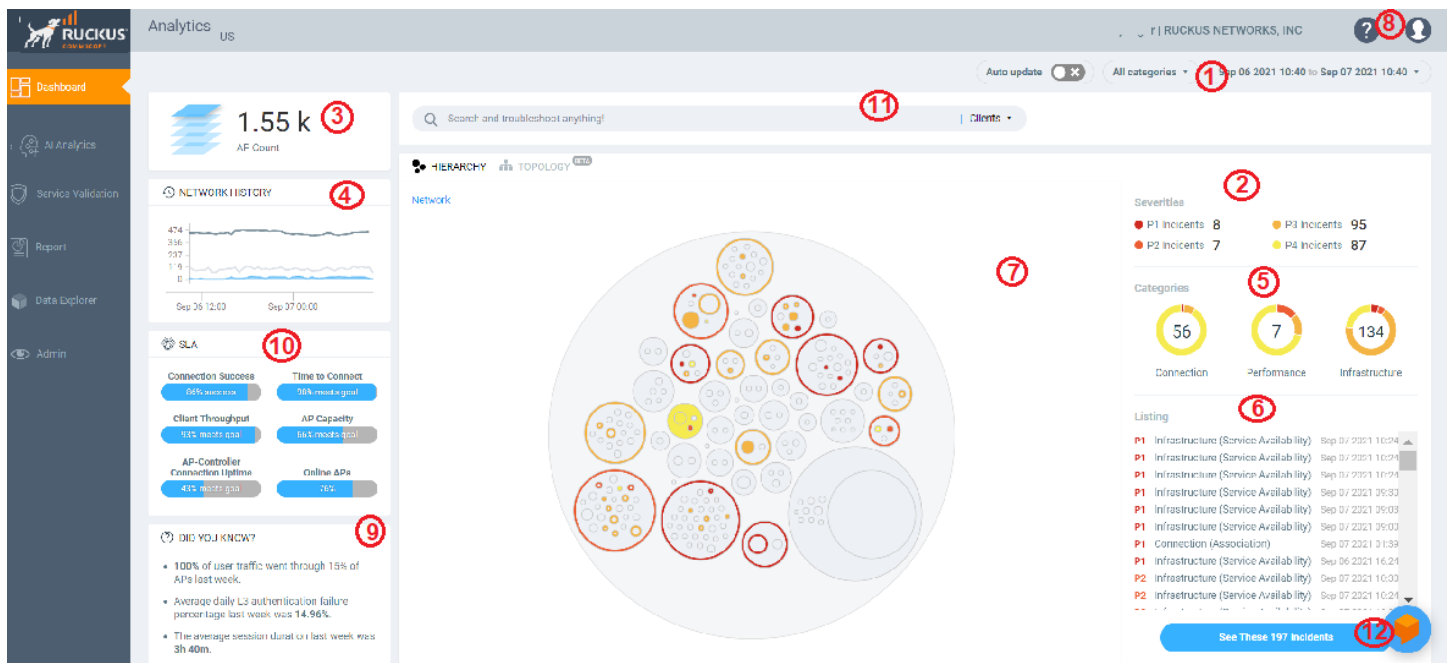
RUCKUS COMMSCOPE

Analytics US

r | RUCKUS NETWORKS, INC

? 8

Dashboard

AI Analytics

Service Validation

Report

Data Explorer

Admin

Auto update

All categories 1 Sep 06 2021 10:40 to Sep 07 2021 10:40

1.55 k 3
AP Count

Search and troubleshoot anything! | Clients 11

NETWORK HISTORY 4

474
356
237
119
0

Sep 06 12:00 Sep 07 00:00

SLA 10

Connection Success
66% success

Time to Connect
90% meets goal

Client Throughput
93% meets goal

AP Capacity
56% meets goal

AP-Controller Connection Uptime
43% meets goal

Online APs
76%

DID YOU KNOW? 9

• 100% of user traffic went through 15% of APs last week.

• Average daily L3 authentication failure percentage last week was 14.96%.

• The average session duration last week was 3h 40m.

HIERARCHY TOPOLOGY BETA

Network

7

2

Severities
P1 Incidents 8
P3 Incidents 95
P2 Incidents 7
P4 Incidents 87

Categories 5

56
Connection

7
Performance

134
Infrastructure

Listing 6

P1 Infrastructure (Service Availability) Sep 07 2021 10:24
P1 Infrastructure (Service Availability) Sep 07 2021 10:24
P1 Infrastructure (Service Availability) Sep 07 2021 10:24
P1 Infrastructure (Service Availability) Sep 07 2021 09:03
P1 Infrastructure (Service Availability) Sep 07 2021 09:03
P1 Infrastructure (Service Availability) Sep 07 2021 09:03
P1 Connection (Association) Sep 07 2021 01:39
P1 Infrastructure (Service Availability) Sep 06 2021 16:24
P2 Infrastructure (Service Availability) Sep 07 2021 10:33
P2 Infrastructure (Service Availability) Sep 07 2021 10:24

See These 197 Incidents

12